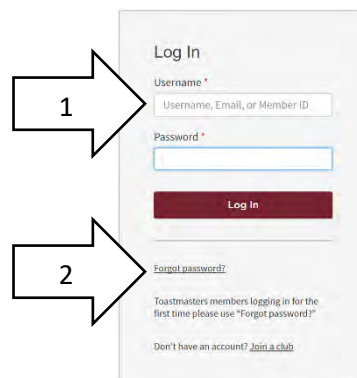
Log In

Username *

Username, Email, or Member ID

Password *

Log In

1

2

Forgot password?

Toastmasters members logging in for the first time please use "Forgot password?"

Don't have an account? Join a club